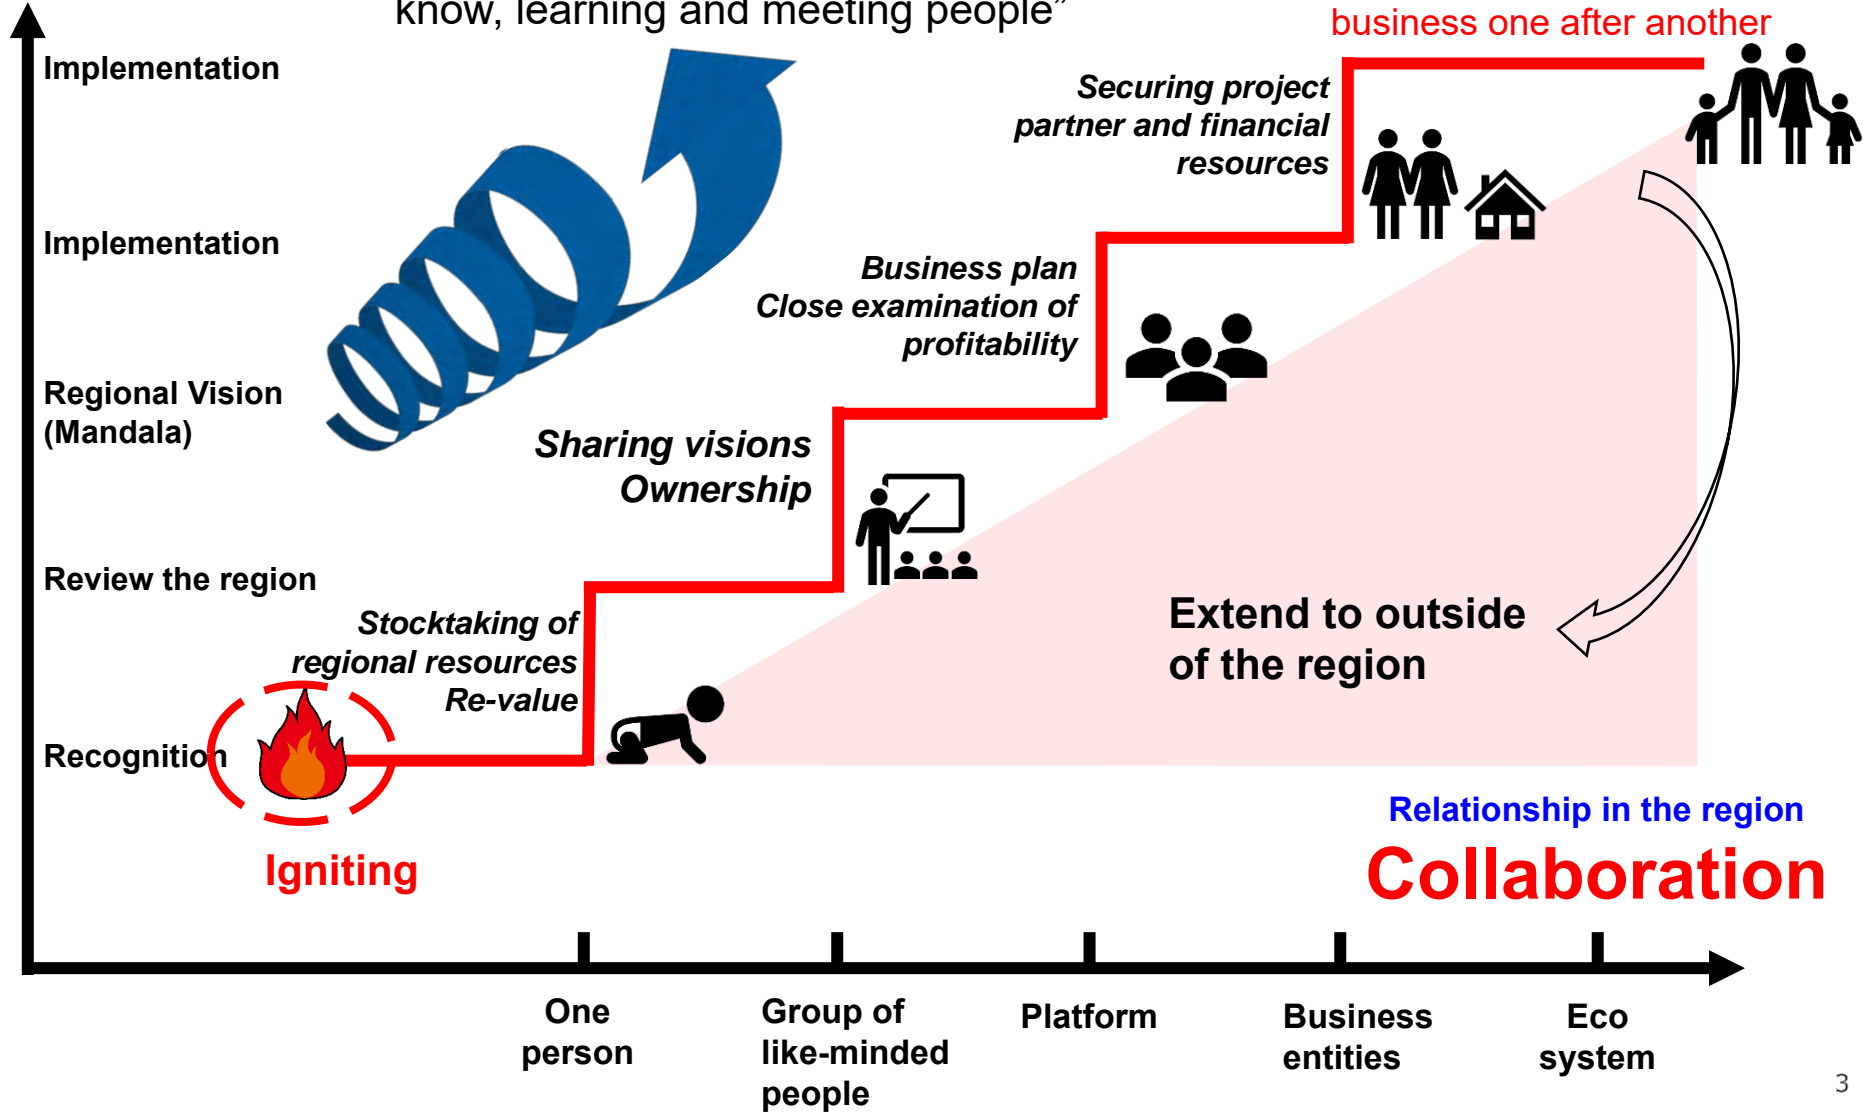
know, learning and meeting people"

business one after another

Implementation

Implementation

Regional Vision (Mandala)

Review the region

Recognition

Securing project partner and financial resources

Business plan Close examination of profitability

Sharing visions Ownership

Stocktaking of regional resources Re-value

Extend to outside of the region

Igniting

Relationship in the region

Collaboration

One person

Group of like-minded people

Platform

Business entities

Eco system

3